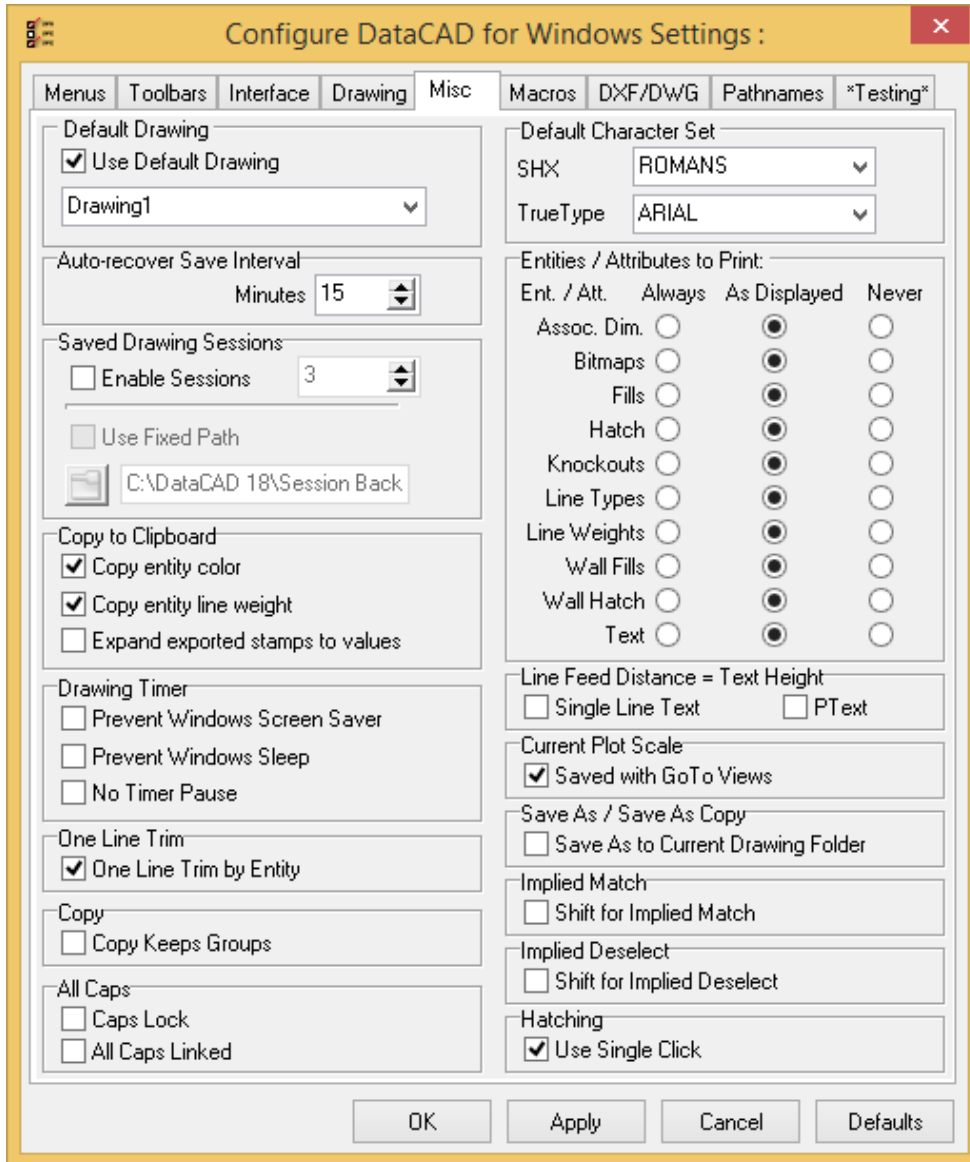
Configure DataCAD for Windows Settings :

Menus | Toolbars | Interface | Drawing | Misc | Macros | DXF/DWG | Pathnames | *Testing*

Default Drawing
Use Default Drawing
Drawing1

Auto-recover Save Interval
Minutes 15

Saved Drawing Sessions
Enable Sessions 3
Use Fixed Path
C:\DataCAD 18\Session Back

Copy to Clipboard
Copy entity color
Copy entity line weight
Expand exported stamps to values

Drawing Timer
Prevent Windows Screen Saver
Prevent Windows Sleep
No Timer Pause

One Line Trim
One Line Trim by Entity

Copy
Copy Keeps Groups

All Caps
Caps Lock
All Caps Linked

Default Character Set
SHX ROMANS
TrueType ARIAL

Entities / Attributes to Print:
Ent. / Att. Always As Displayed Never
Assoc. Dim.
Bitmaps
Fills
Hatch
Knockouts
Line Types
Line Weights
Wall Fills
Wall Hatch
Text

Line Feed Distance = Text Height
Single Line Text
PText

Current Plot Scale
Saved with GoTo Views

Save As / Save As Copy
Save As to Current Drawing Folder

Implied Match
Shift for Implied Match

Implied Deselect
Shift for Implied Deselect

Hatching
Use Single Click

OK Apply Cancel Defaults